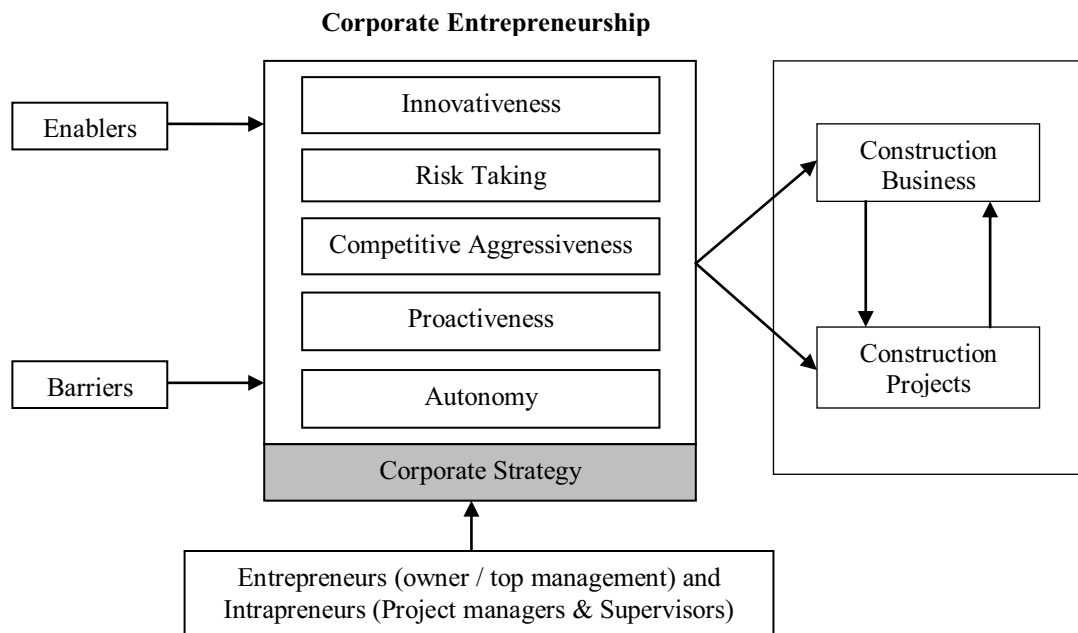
Corporate Entrepreneurship

Enablers

Barriers

Innovativeness

Risk Taking

Competitive Aggressiveness

Proactiveness

Autonomy

Corporate Strategy

Construction Business

Construction Projects

Entrepreneurs (owner / top management) and Intrapreneurs (Project managers & Supervisors)